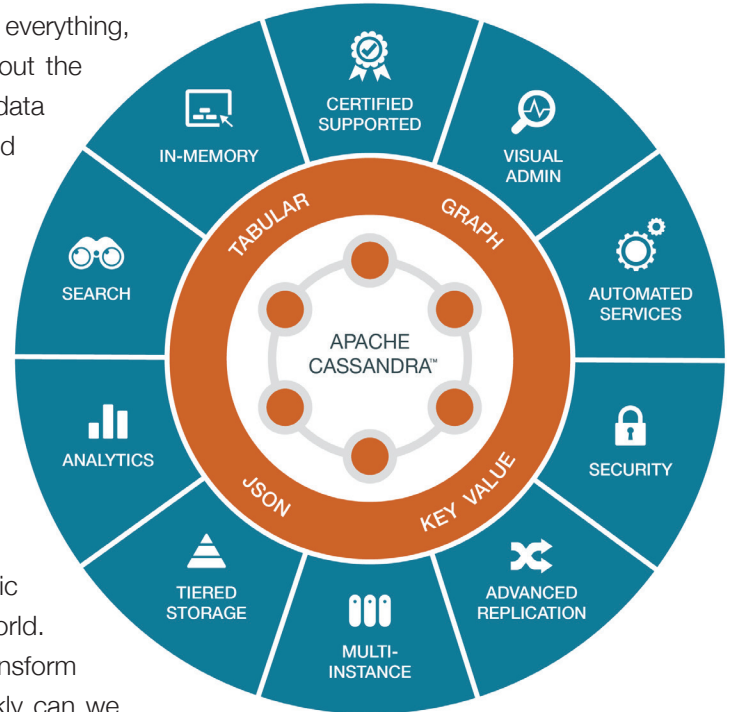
everything, out the data d

ic rld. nsform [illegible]

CERTIFIED SUPPORTED

VISUAL ADMIN

AUTOMATED SERVICES

SECURITY

ADVANCED REPLICATION

MULTI-INSTANCE

TIERED STORAGE

ANALYTICS

SEARCH

IN-MEMORY

TABULAR

GRAPH

KEY VALUE

JSON

APACHE CASSANDRA™